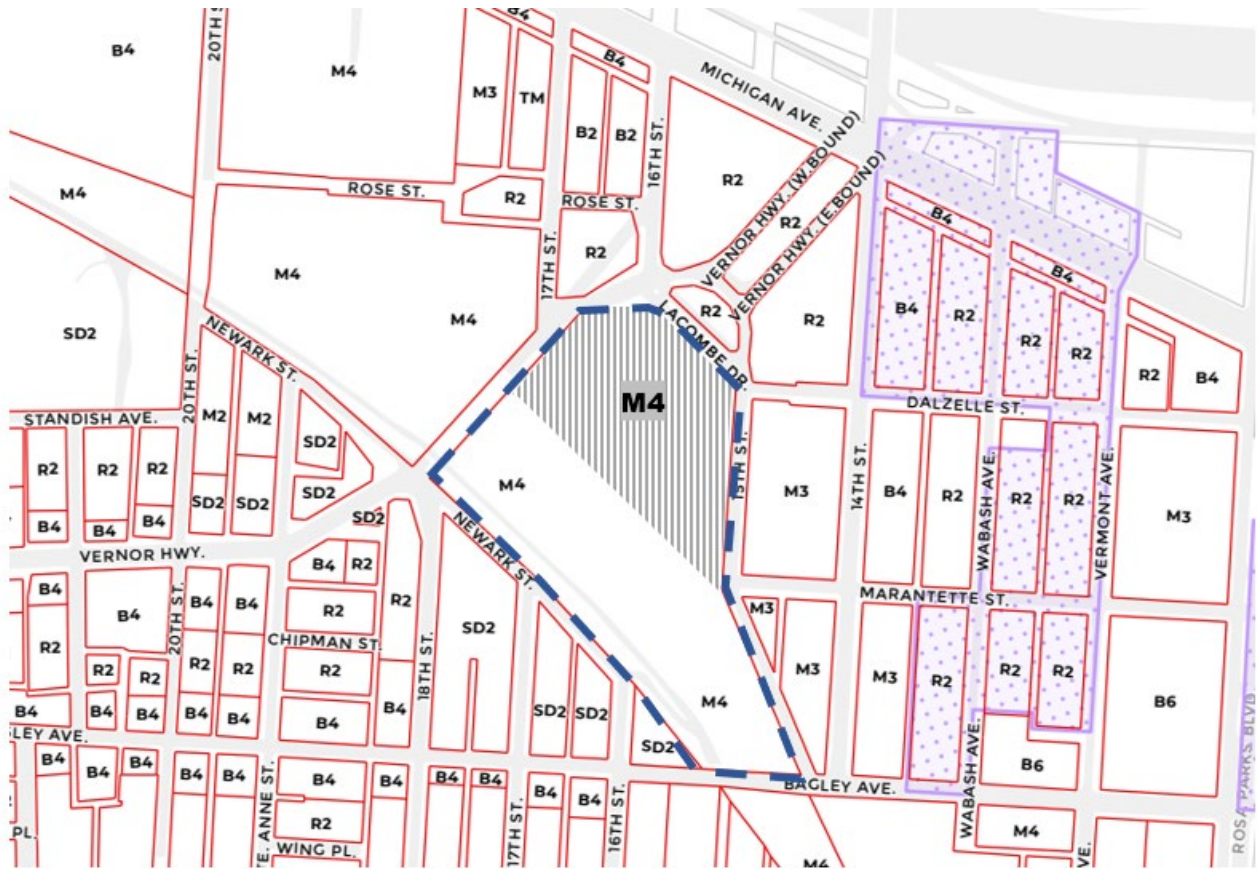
B4
20TH ST.
M4
M3
TM
B4
B4
MICHIGAN AVE.
B2
B2
16TH ST.
R2
VERNOR HWY. (W.BOUND)
VERNOR HWY. (E.BOUND)
M4
ROSE ST.
R2
ROSE ST.
R2
B4
B4
M4
17TH ST.
R2
R2
B4
R2
R2
R2
M4
SD2
NEWARK ST.
20TH ST.
LACOMBE DR.
R2
R2
R2
B4
M4
STANDISH AVE.
M2
M2
SD2
DALZELLE ST.
R2
R2
R2
B4
SD2
SD2
SD2
M4
15TH ST.
M3
14TH ST.
B4
R2
WABASH AVE.
R2
R2
VERMONT AVE.
M3
B4
B4
B4
SD2
NEWARK ST.
VERNOR HWY.
B4
R2
B4
B4
20TH ST.
B4
B4
R2
SD2
MARANTETTE ST.
R2
R2
B4
M3
CHIPMAN ST.
R2
R2
R2
18TH ST.
M3
M3
R2
R2
R2
R2
R2
R2
B4
B4
B4
B4
B4
B4
SD2
SD2
M4
B6
GLEY AVE.
SD2
B4
B4
B4
B4
B4
ANNE ST.
B4
B4
B4
B4
17TH ST.
B4
B4
16TH ST.
BAGLEY AVE.
WABASH AVE.
B6
PL.
R2
WING PL.
M4
M4
AVE.
ROSA PARKS BLVD